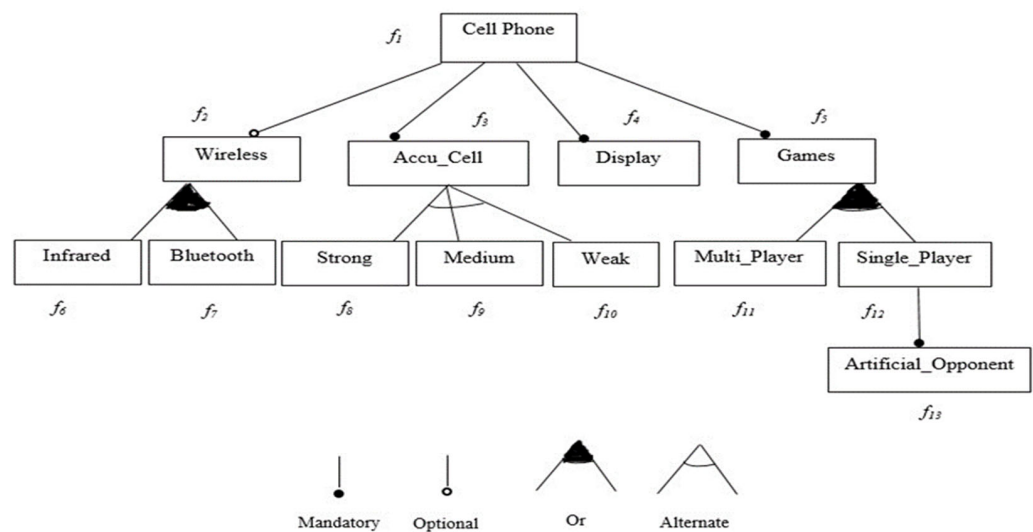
$f_1$ Cell Phone

$f_2$ Wireless

$f_3$ Accu_Cell

$f_4$ Display

$f_5$ Games

Infrared

Bluetooth

Strong

Medium

Weak

Multi_Player

Single_Player

$f_6$ $f_7$ $f_8$ $f_9$ $f_{10}$ $f_{11}$ $f_{12}$

Artificial_Opponent

$f_{13}$

Mandatory Optional Or Alternate